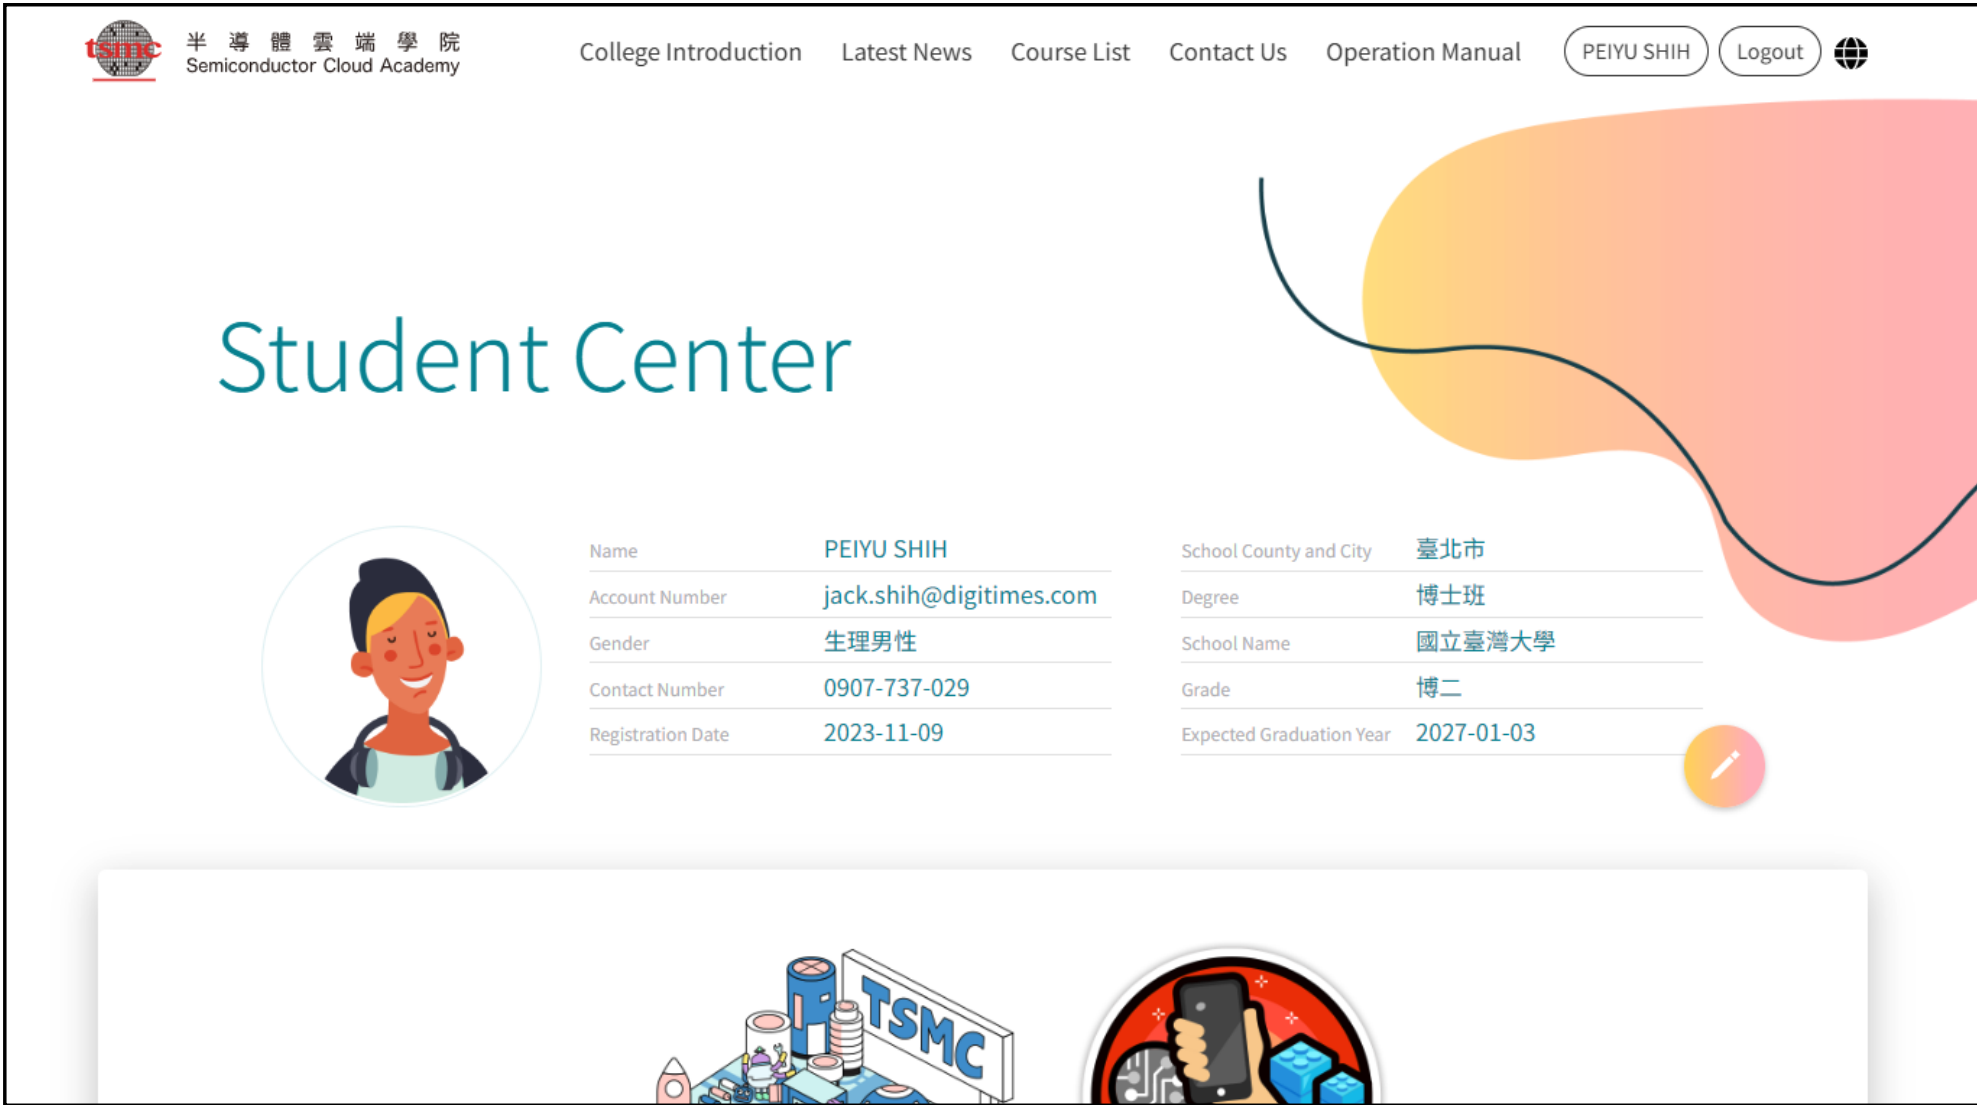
tsmc 半導體雲端學院 Semiconductor Cloud Academy

College Introduction Latest News Course List Contact Us Operation Manual PEIYU SHIH Logout

Student Center

| Name | PEIYU SHIH |
|---|---|
| Account Number | jack.shih@digitimes.com |
| Gender | 生理男性 |
| Contact Number | 0907-737-029 |
| Registration Date | 2023-11-09 |

| School County and City | 臺北市 |
|---|---|
| Degree | 博士班 |
| School Name | 國立臺灣大學 |
| Grade | 博二 |
| Expected Graduation Year | 2027-01-03 |

TSMC